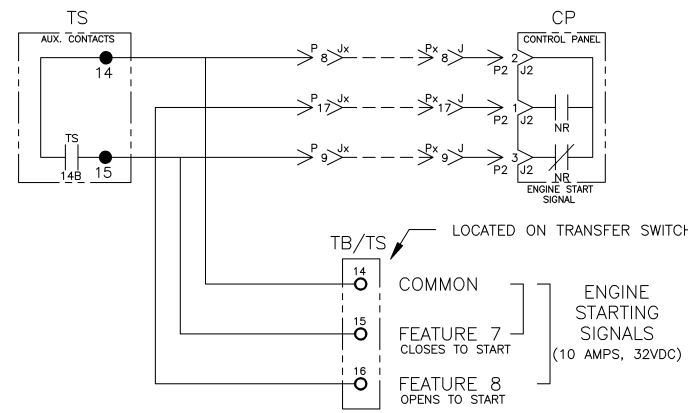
TS
AUX. CONTACTS
14
TS
14B 15

P 8 Jx
Px 8 J
P 17 Jx
Px 17 J
P 9 Jx
Px 9 J

CP
CONTROL PANEL
2 P2 J2
1 P2 J2 NR
3 P2 J2 NR
ENGINE START SIGNAL

TB/TS
LOCATED ON TRANSFER SWITCH
14 COMMON
15 FEATURE 7 CLOSES TO START
16 FEATURE 8 OPENS TO START
ENGINE STARTING SIGNALS (10 AMPS, 32VDC)